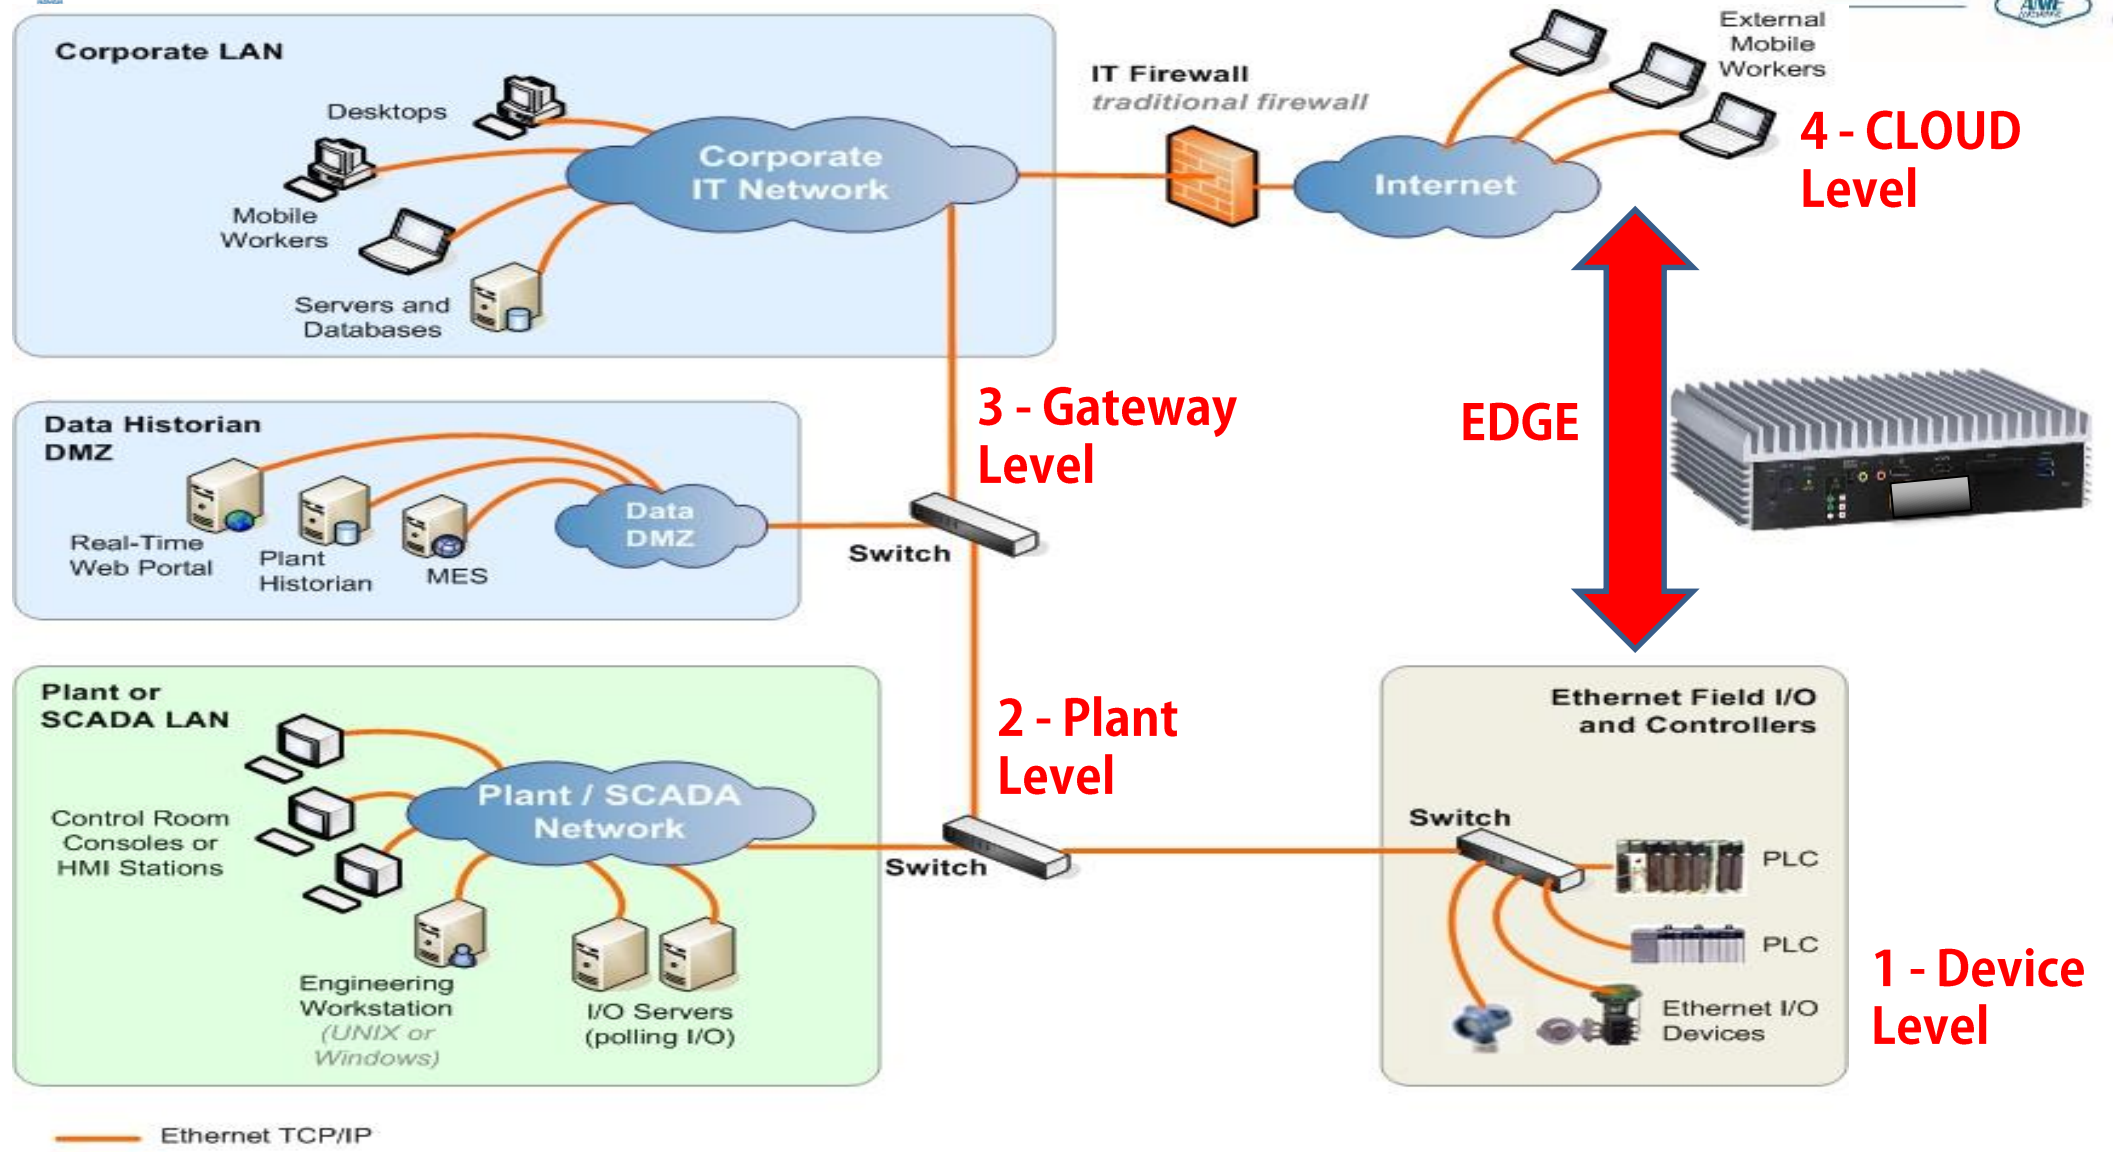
Corporate LAN

Desktops

Mobile Workers

Servers and Databases

Corporate IT Network

IT Firewall
traditional firewall

Internet

External Mobile Workers

4 - CLOUD Level

Data Historian DMZ

Real-Time Web Portal

Plant Historian

MES

Data DMZ

Switch

3 - Gateway Level

EDGE

Plant or SCADA LAN

Control Room Consoles or HMI Stations

Plant / SCADA Network

Engineering Workstation (UNIX or Windows)

I/O Servers (polling I/O)

Switch

2 - Plant Level

Ethernet Field I/O and Controllers

Switch

PLC

PLC

Ethernet I/O Devices

1 - Device Level

Ethernet TCP/IP